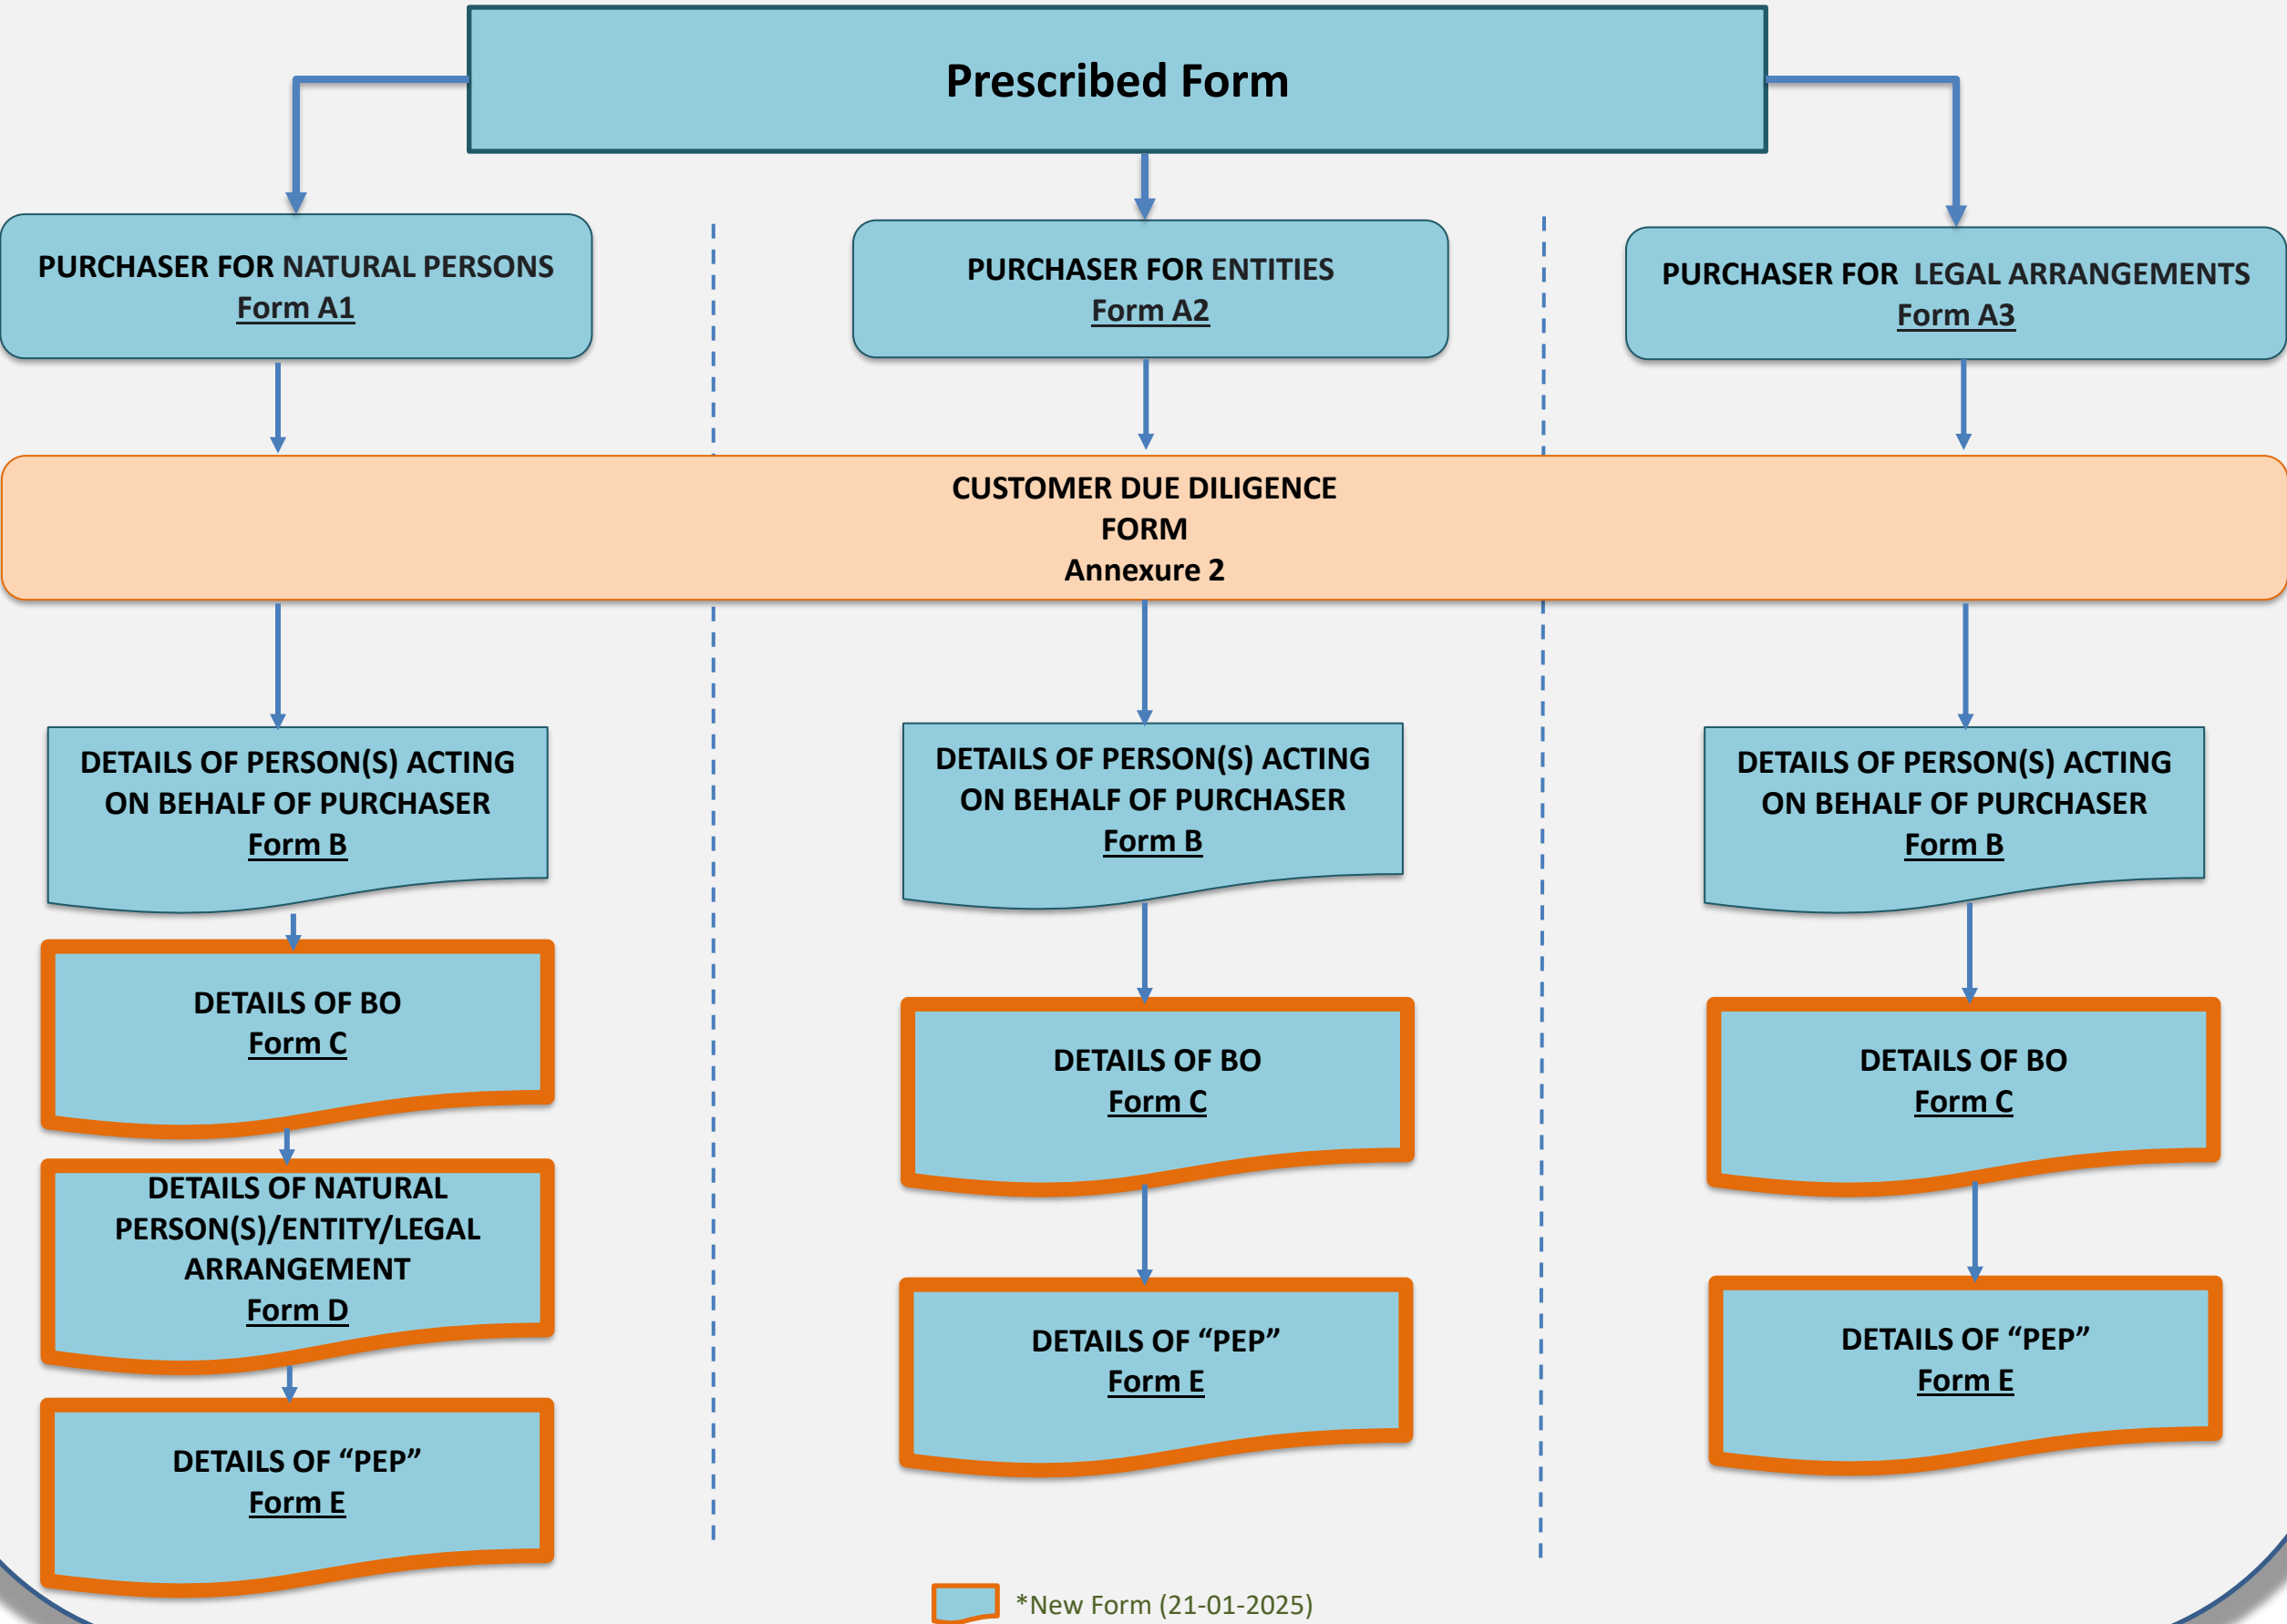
Prescribed Form

PURCHASER FOR NATURAL PERSONS
Form A1

PURCHASER FOR ENTITIES
Form A2

PURCHASER FOR LEGAL ARRANGEMENTS
Form A3

CUSTOMER DUE DILIGENCE
FORM
Annexure 2

DETAILS OF PERSON(S) ACTING ON BEHALF OF PURCHASER
Form B

DETAILS OF BO
Form C

DETAILS OF NATURAL PERSON(S)/ENTITY/LEGAL ARRANGEMENT
Form D

DETAILS OF “PEP”
Form E

DETAILS OF PERSON(S) ACTING ON BEHALF OF PURCHASER
Form B

DETAILS OF BO
Form C

DETAILS OF “PEP”
Form E

DETAILS OF PERSON(S) ACTING ON BEHALF OF PURCHASER
Form B

DETAILS OF BO
Form C

DETAILS OF “PEP”
Form E

*New Form (21-01-2025)